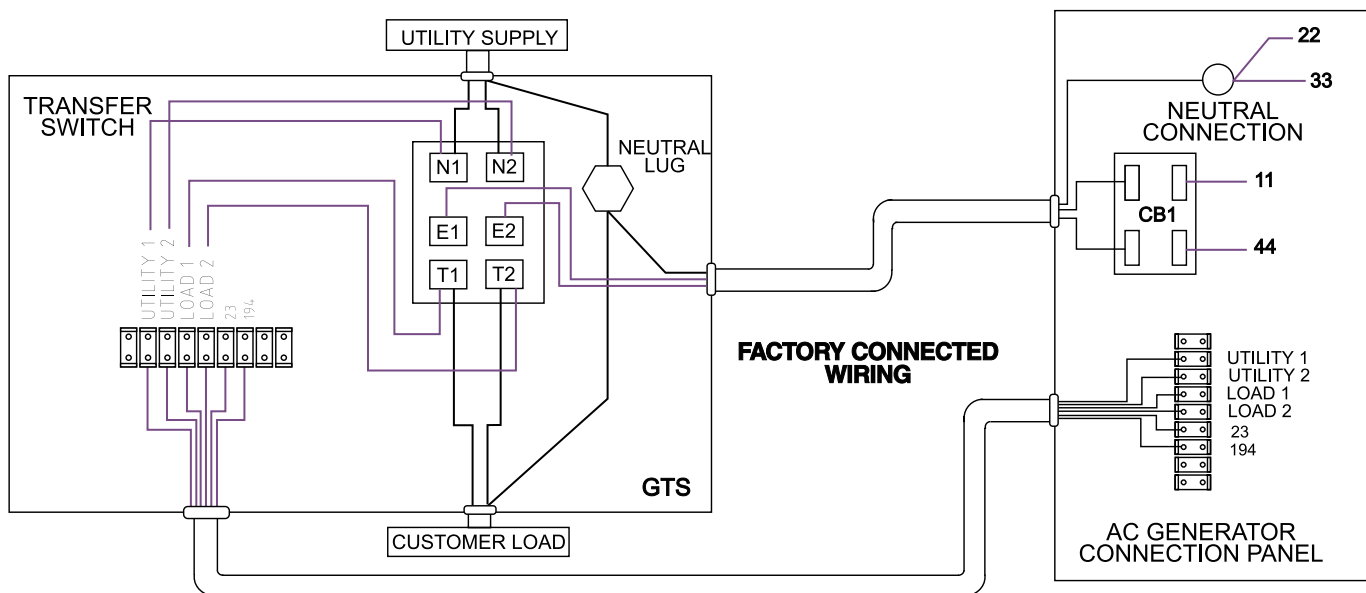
UTILITY SUPPLY

TRANSFER SWITCH

N1
N2
NEUTRAL LUG
E1
E2
T1
T2

UTILITY 1
UTILITY 2
LOAD 1
LOAD 2
23
194

GTS

CUSTOMER LOAD

FACTORY CONNECTED WIRING

22
33
NEUTRAL CONNECTION
CB1
11
44

UTILITY 1
UTILITY 2
LOAD 1
LOAD 2
23
194

AC GENERATOR CONNECTION PANEL